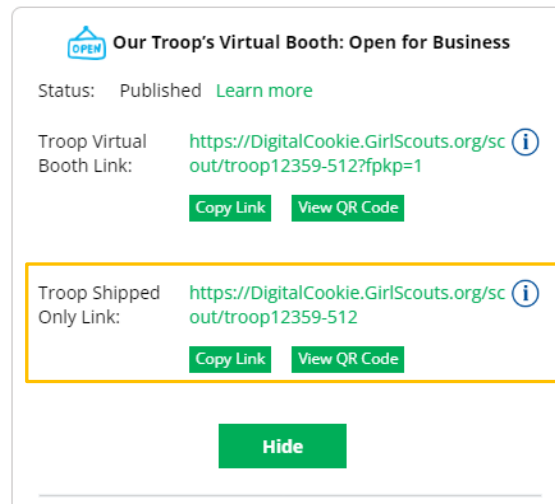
OPEN Our Troop's Virtual Booth: Open for Business

Status: Published Learn more

Troop Virtual Booth Link: https://DigitalCookie.GirlScouts.org/scout/troop12359-512?fpkp=1 i

Copy Link View QR Code

Troop Shipped Only Link: https://DigitalCookie.GirlScouts.org/scout/troop12359-512 i

Copy Link View QR Code

Hide